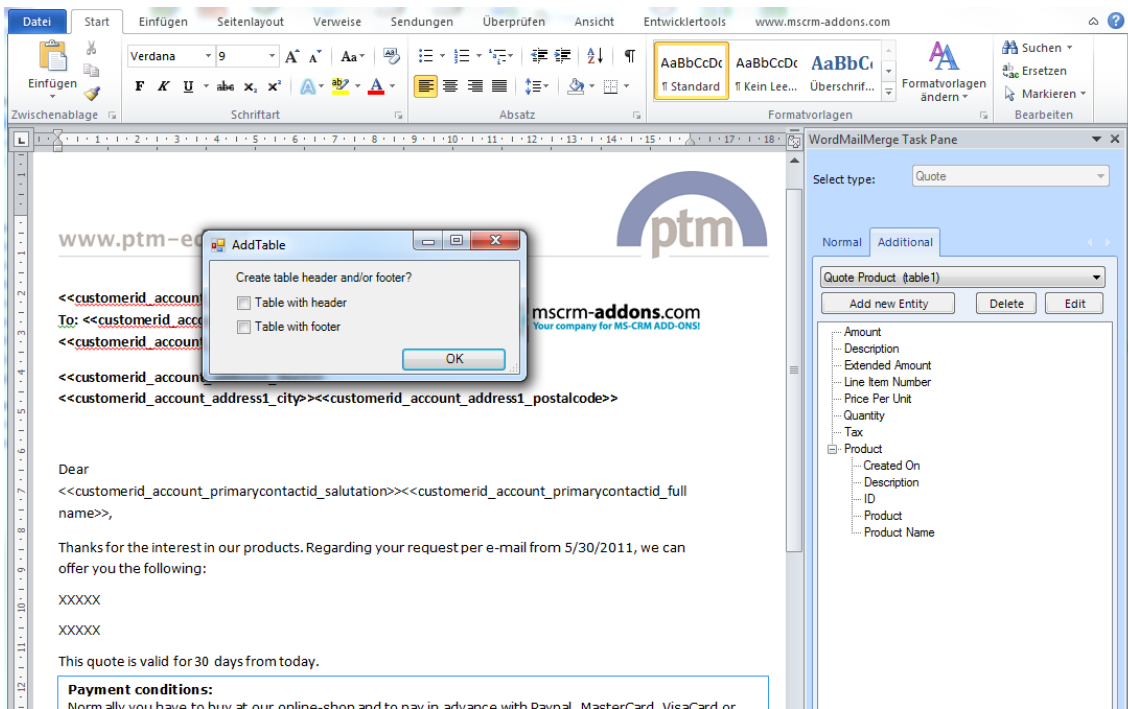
Datei Start Einfügen Seitenlayout Verweise Sendungen Überprüfen Ansicht Entwicklertools www.mscrm-addons.com

Einfügen
Zwischenablage
Verdana 9
F K U abc $x_2$ $x^2$ A
Schriftart
Absatz
AaBbCcDc ¶ Standard
AaBbCcDc ¶ Kein Lee...
AaBbC Überschrif...
Formatvorlagen ändern
Formatvorlagen
Suchen
Ersetzen
Markieren
Bearbeiten

WordMailMerge Task Pane
Select type: Quote
Normal Additional
Quote Product (table1)
Add new Entity Delete Edit
Amount
Description
Extended Amount
Line Item Number
Price Per Unit
Quantity
Tax
Product
Created On
Description
ID
Product
Product Name

www.ptm-e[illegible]
ptm
mscrm-addons.com
Your company for MS-CRM ADD-ONS!

AddTable
Create table header and/or footer?
Table with header
Table with footer
OK

<<customerid_account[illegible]
To: <<customerid_acco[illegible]
<<customerid_account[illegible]

<<customerid_account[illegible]
<<customerid_account_address1_city>><<customerid_account_address1_postalcode>>

Dear
<<customerid_account_primarycontactid_salutation>><<customerid_account_primarycontactid_fullname>>,

Thanks for the interest in our products. Regarding your request per e-mail from 5/30/2011, we can offer you the following:

XXXXX

XXXXX

This quote is valid for 30 days from today.

Payment conditions:
Normally you have to buy at our online-shop and to pay in advance with Paypal, MasterCard, VisaCard or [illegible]